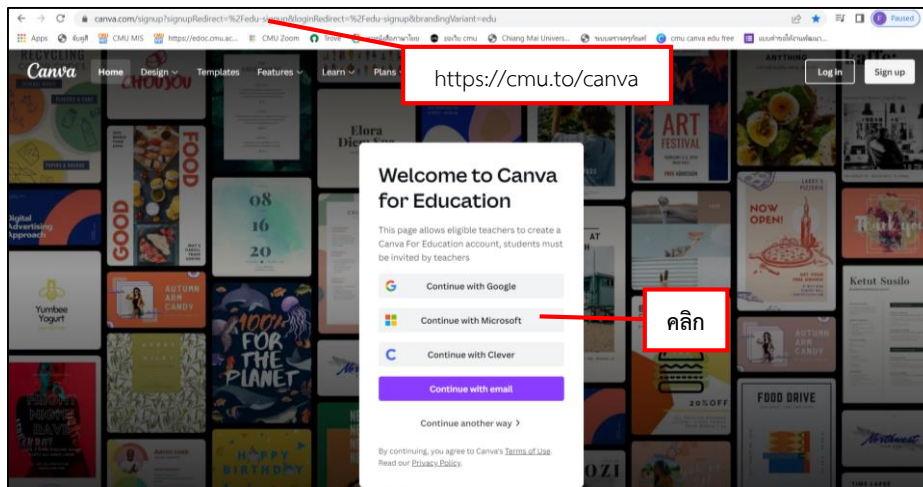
canva.com/signup?signupRedirect=%2Fedu-signup&loginRedirect=%2Fedu-signup&brandingVariant=edu

Paused

Apps สัญญ์ CMU MIS https://edoc.cmu.ac... CMU Zoom Trove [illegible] ลงเวิ่ง cmu Chiang Mai Univers... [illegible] cmu canva edu free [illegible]

Canva Home Design Templates Features Learn Plans

Log in Sign up

https://cmu.to/canva

Welcome to Canva for Education

This page allows eligible teachers to create a Canva For Education account, students must be invited by teachers

Continue with Google

Continue with Microsoft

Continue with Clever

Continue with email

Continue another way >

By continuing, you agree to Canva's Terms of Use. Read our Privacy Policy.

คลิก

RECYCLING

CHOUSOU

FOOD

GOOD

08 16 20

Elora Dicm

Digital Advertising Approach

Yumbee Yogurt

AUTUMN ARM CANDY

100% FOR THE PLANET

HAPPY BIRTHDAY

ART FESTIVAL

NOW OPEN!

Ketut Susilo

AUTUMN ARM CANDY

20%OFF

FOOD DRIVE

OZI

Northwest